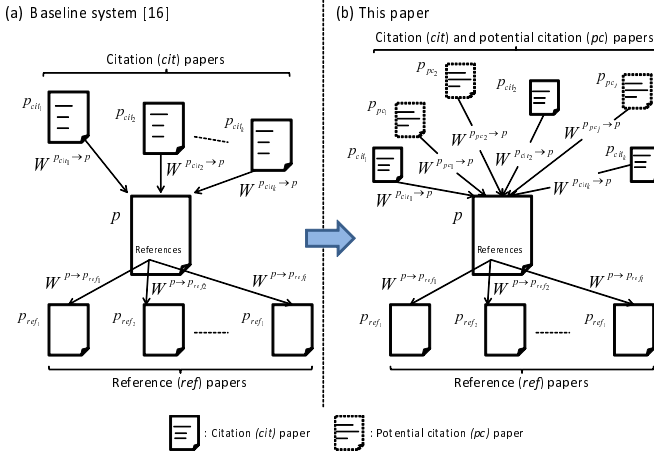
(a) Baseline system [16]

Citation (*cit*) papers

$p_{cit_1}$

$p_{cit_2}$

$p_{cit_k}$

$W^{p_{cit_1} \rightarrow p}$

$W^{p_{cit_2} \rightarrow p}$

$W^{p_{cit_k} \rightarrow p}$

$p$

References

$W^{p \rightarrow p_{ref_1}}$

$W^{p \rightarrow p_{ref_2}}$

$W^{p \rightarrow p_{ref_l}}$

$p_{ref_1}$

$p_{ref_2}$

$p_{ref_l}$

Reference (*ref*) papers

(b) This paper

Citation (*cit*) and potential citation (*pc*) papers

$p_{pc_2}$

$p_{pc_1}$

$p_{cit_2}$

$p_{pc_j}$

$p_{cit_1}$

$p_{cit_k}$

$W^{p_{pc_1} \rightarrow p}$

$W^{p_{pc_2} \rightarrow p}$

$W^{p_{cit_2} \rightarrow p}$

$W^{p_{pc_j} \rightarrow p}$

$W^{p_{cit_1} \rightarrow p}$

$W^{p_{cit_k} \rightarrow p}$

$p$

References

$W^{p \rightarrow p_{ref_1}}$

$W^{p \rightarrow p_{ref_2}}$

$W^{p \rightarrow p_{ref_l}}$

$p_{ref_1}$

$p_{ref_2}$

$p_{ref_l}$

Reference (*ref*) papers

: Citation (*cit*) paper

: Potential citation (*pc*) paper